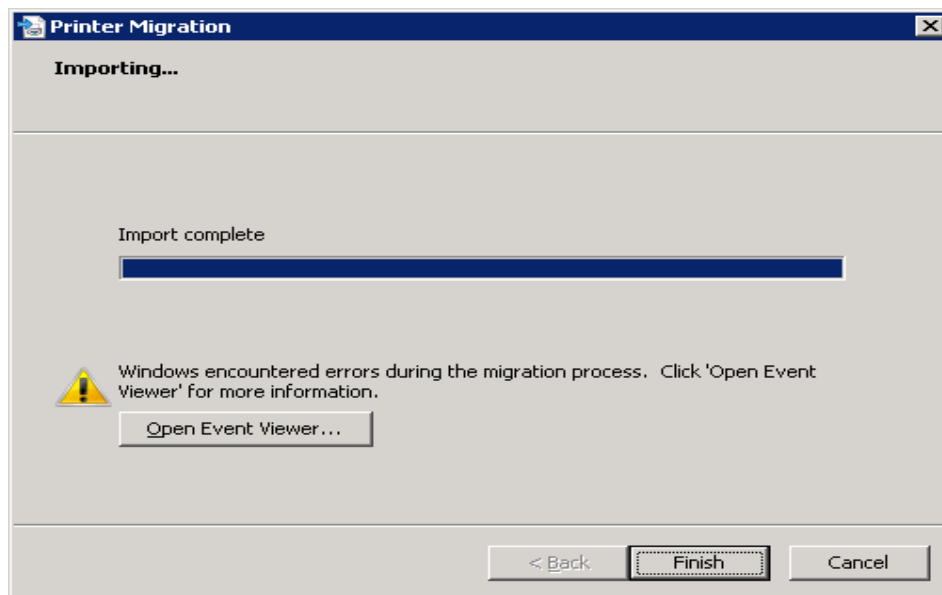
Printer Migration

Importing...

Import complete

Windows encountered errors during the migration process. Click 'Open Event Viewer' for more information.

Open Event Viewer...

< Back

Finish

Cancel